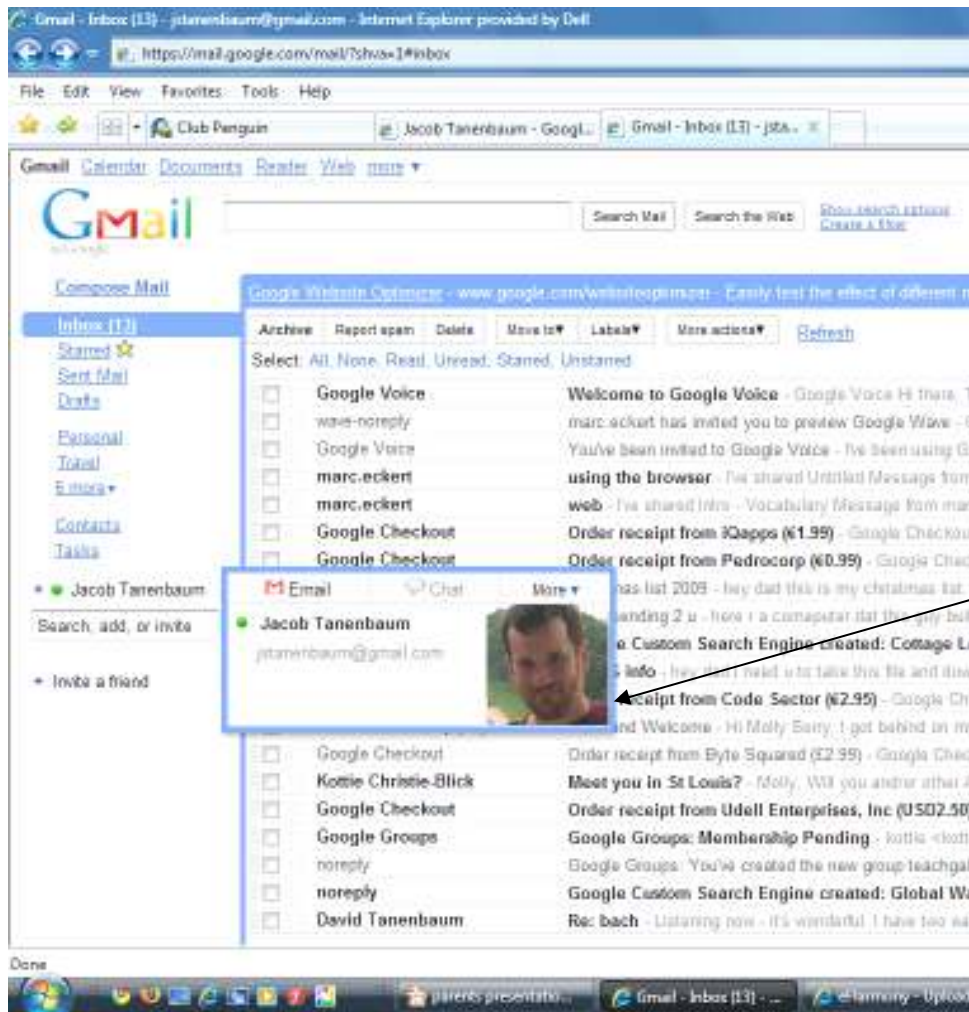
Gmail - Inbox (13) - jstanenbaum@gmail.com - Internet Explorer provided by Dell

https://mail.google.com/mail/?shva=1#inbox

File Edit View Favorites Tools Help

Club Penguin | Jacob Tanenbaum - Googl... | Gmail - Inbox (13) - jsta...

Gmail Calendar Documents Reader Web more ▾

Gmail

Search Mail | Search the Web | Show search options | Create a filter

Compose Mail

Inbox (13)
Starred
Sent Mail
Drafts

Personal
Travel
6 more ▾

Contacts
Tasks

Jacob Tanenbaum

Search, add, or invite

Invite a friend

Google Website Optimizer - www.google.com/websiteoptimizer - Easily test the effect of different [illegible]

Archive | Report spam | Delete | Move to▾ | Labels▾ | More actions▾ | Refresh

Select: All, None, Read, Unread, Starred, Unstarred

| | |
|---|---|
| Google Voice | Welcome to Google Voice - Google Voice Hi there, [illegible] |
| wave-noreply | marc eckert has invited you to preview Google Wave - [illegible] |
| Google Voice | You've been invited to Google Voice - I've been using G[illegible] |
| marc.eckert | using the browser - I've shared Untitled Message from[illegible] |
| marc.eckert | web - I've shared Intro - Vocabulary Message from ma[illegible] |
| Google Checkout | Order receipt from iQapps (€1.99) - Google Checkout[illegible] |
| Google Checkout | Order receipt from Pedrocorp (€0.99) - Google Chec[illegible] |
| | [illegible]mas list 2009 - hey dad this is my christmas list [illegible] |
| | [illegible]ending 2 u - here i a comaputer dat this guy bu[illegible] |
| | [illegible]e Custom Search Engine created: Cottage L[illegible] |
| | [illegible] info - hey dan i need u to take this file and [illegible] |
| | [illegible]eceipt from Code Sector (€2.95) - Google Ch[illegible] |
| | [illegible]nd Welcome - Hi Molly Barry, I got behind on m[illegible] |
| Google Checkout | Order receipt from Byte Squared (£2.99) - Google Chec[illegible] |
| Kottie Christie-Blick | Meet you in St Louis? - Molly, Will you and/or other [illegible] |
| Google Checkout | Order receipt from Udell Enterprises, Inc (USD2.50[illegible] |
| Google Groups | Google Groups: Membership Pending - kottie <kot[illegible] |
| noreply | Google Groups: You've created the new group teachgal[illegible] |
| noreply | Google Custom Search Engine created: Global W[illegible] |
| David Tanenbaum | Re: bach - Listening now - it's wonderful. I have two ea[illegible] |

Email | Chat | More ▾
Jacob Tanenbaum
jstanenbaum@gmail.com

Done

parents presentatio... | Gmail - Inbox (13) - ... | eHarmony - Uploa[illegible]